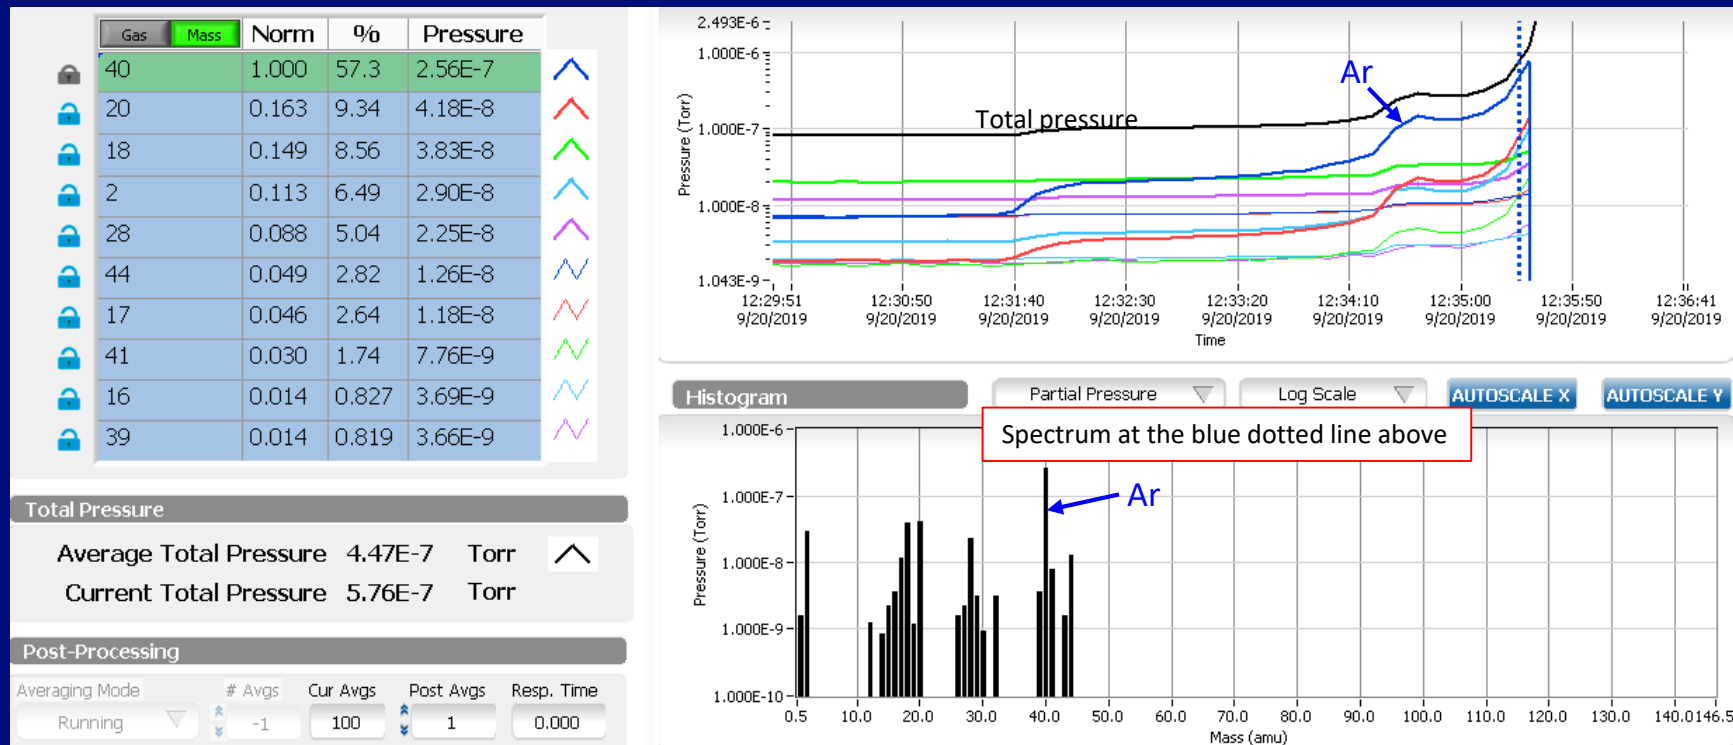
| Gas Mass | Norm | % | Pressure |
|---|---|---|---|
| 40 | 1.000 | 57.3 | 2.56E-7 |
| 20 | 0.163 | 9.34 | 4.18E-8 |
| 18 | 0.149 | 8.56 | 3.83E-8 |
| 2 | 0.113 | 6.49 | 2.90E-8 |
| 28 | 0.088 | 5.04 | 2.25E-8 |
| 44 | 0.049 | 2.82 | 1.26E-8 |
| 17 | 0.046 | 2.64 | 1.18E-8 |
| 41 | 0.030 | 1.74 | 7.76E-9 |
| 16 | 0.014 | 0.827 | 3.69E-9 |
| 39 | 0.014 | 0.819 | 3.66E-9 |

Total Pressure

Average Total Pressure 4.47E-7 Torr
Current Total Pressure 5.76E-7 Torr

Post-Processing

Averaging Mode # Avgs Cur Avgs Post Avgs Resp. Time
Running -1 100 1 0.000

2.493E-6
1.000E-6
1.000E-7
1.000E-8
1.043E-9
Pressure (Torr)
Ar
Total pressure
12:29:51 9/20/2019 12:30:50 9/20/2019 12:31:40 9/20/2019 12:32:30 9/20/2019 12:33:20 9/20/2019 12:34:10 9/20/2019 12:35:00 9/20/2019 12:35:50 9/20/2019 12:36:41 9/20/2019
Time

Histogram Partial Pressure Log Scale AUTOSCALE X AUTOSCALE Y

Spectrum at the blue dotted line above
Ar
1.000E-6
1.000E-7
1.000E-8
1.000E-9
1.000E-10
Pressure (Torr)
0.5 10.0 20.0 30.0 40.0 50.0 60.0 70.0 80.0 90.0 100.0 110.0 120.0 130.0 140.0146.5
Mass (amu)